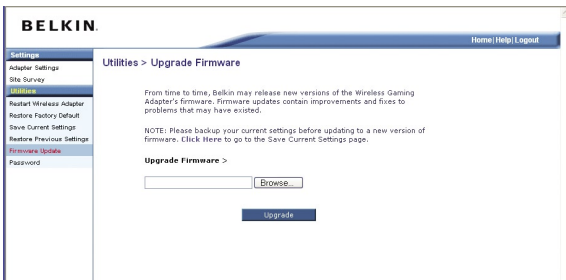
BELKIN.

Home | Help | Logout

Settings
Adapter Settings
Site Survey
Utilities
Restart Wireless Adapter
Restore Factory Default
Save Current Settings
Restore Previous Settings
Firmware Update
Password

Utilities > Upgrade Firmware

From time to time, Belkin may release new versions of the Wireless Gaming Adapter's firmware. Firmware updates contain improvements and fixes to problems that may have existed.

NOTE: Please backup your current settings before updating to a new version of firmware. Click Here to go to the Save Current Settings page.

Upgrade Firmware >

Browse...

Upgrade